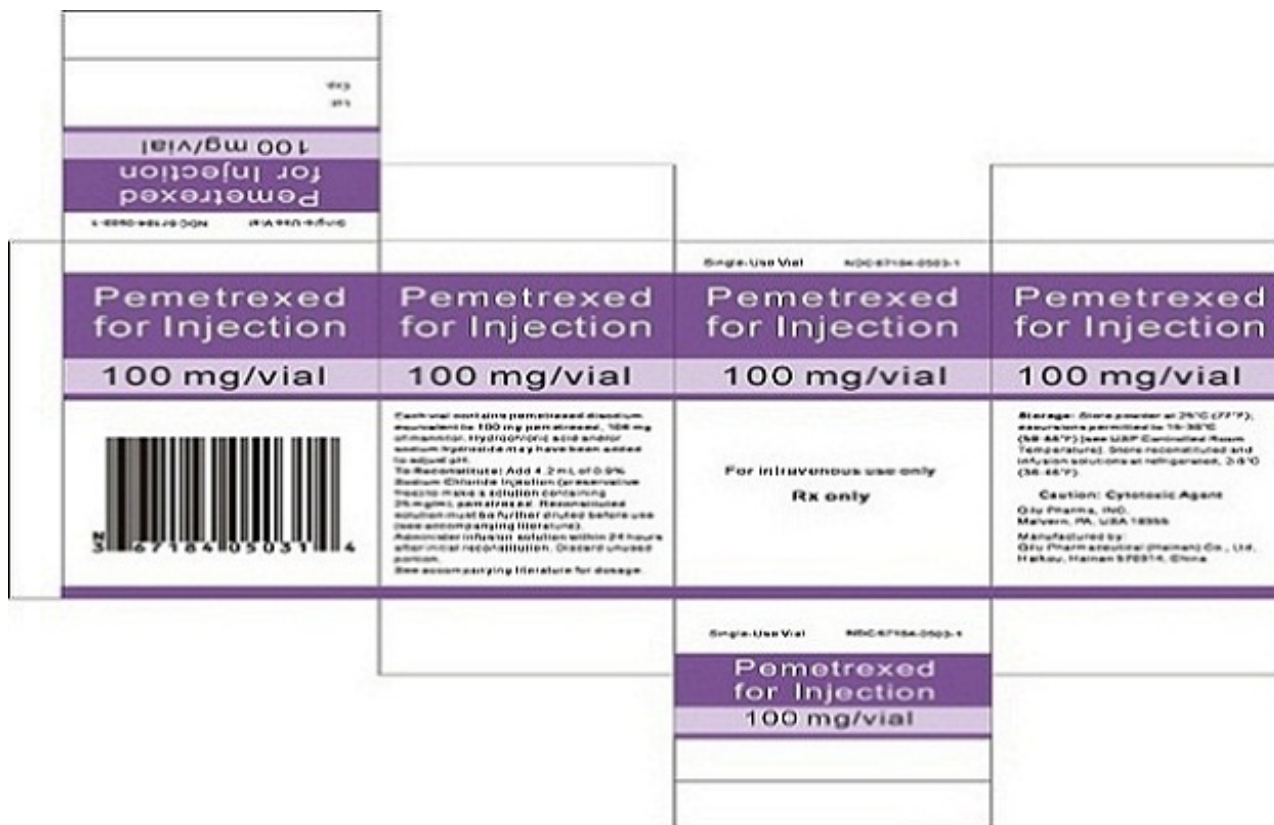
Lot
Exp

100 mg/vial
Pemetrexed for Injection
Single-Use Vial NDC 67184-0503-1

Pemetrexed for Injection
100 mg/vial

3 67184 05031 4

Pemetrexed for Injection
100 mg/vial

Each vial contains pemetrexed disodium equivalent to 100 mg pemetrexed, 106 mg of mannitol. Hydrochloric acid and/or sodium hydroxide may have been added to adjust pH.
To Reconstitute: Add 4.2 mL of 0.9% Sodium Chloride Injection (preservative free) to make a solution containing 25 mg/mL pemetrexed. Reconstituted solution must be further diluted before use (see accompanying literature).
Administer infusion solution within 24 hours after initial reconstitution. Discard unused portion.
See accompanying literature for dosage.

Single-Use Vial NDC 67184-0503-1
Pemetrexed for Injection
100 mg/vial

For intravenous use only
Rx only

Pemetrexed for Injection
100 mg/vial

Storage: Store powder at 25°C (77°F); excursions permitted to 15-30°C (59-86°F) [see USP Controlled Room Temperature]. Store reconstituted and infusion solutions at refrigerated, 2-8°C (36-46°F).

Caution: Cytotoxic Agent

Qilu Pharma, Inc.
Malvern, PA, USA 19355

Manufactured by:
Qilu Pharmaceutical (Hainan) Co., Ltd.
Haikou, Hainan 570314, China

Single-Use Vial NDC 67184-0503-1
Pemetrexed for Injection
100 mg/vial